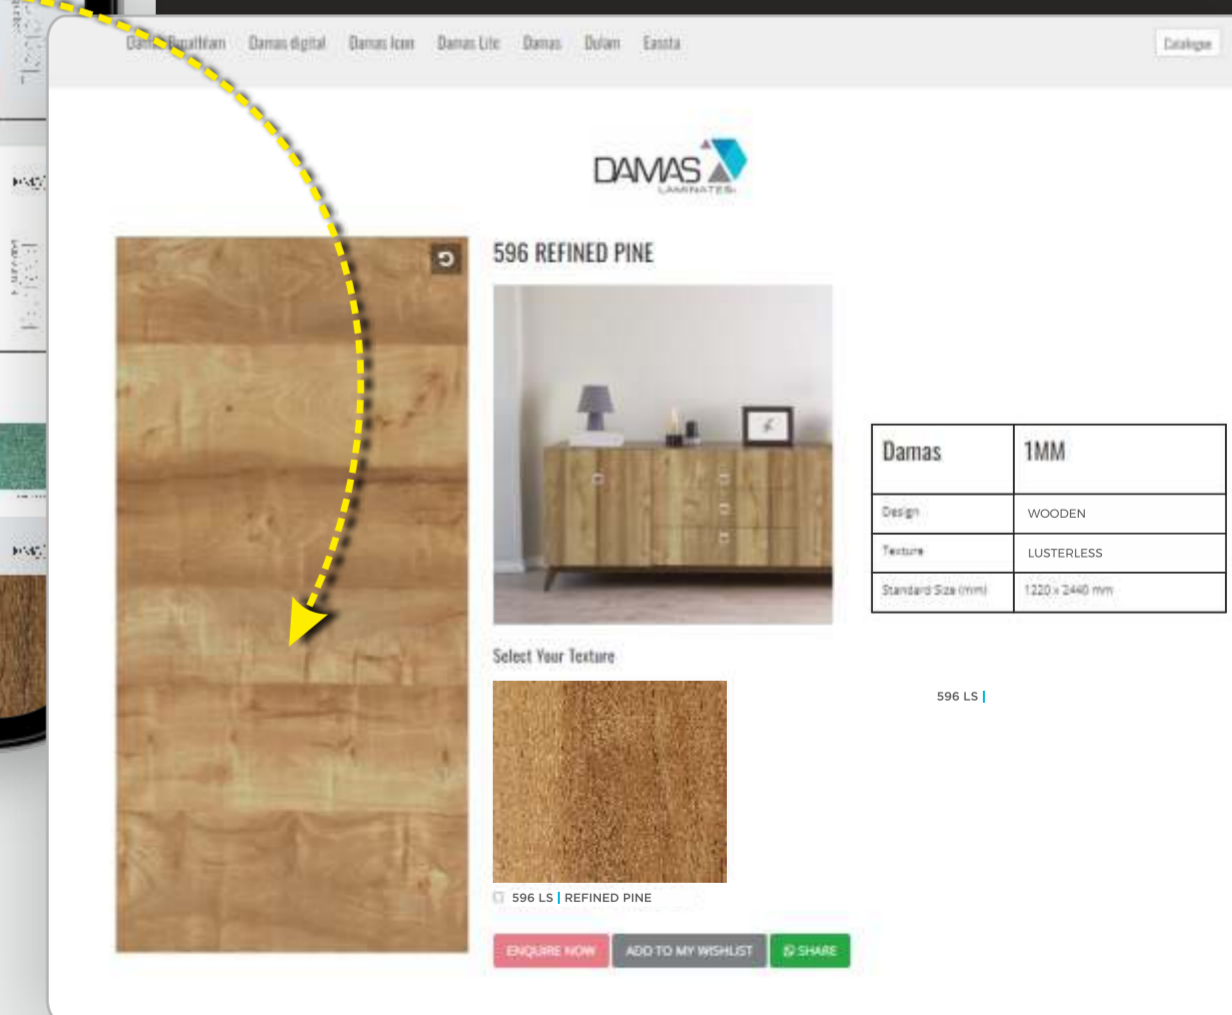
Damas Royalthum Damas digital Damas Icon Damas Lite Damas Dulam Eassta

Catalogue

DAMAS LAMINATES

596 REFINED PINE

Select Your Texture

596 LS | REFINED PINE

ENQUIRE NOW ADD TO MY WISHLIST SHARE

| Damas | 1MM |
|---|---|
| Design | WOODEN |
| Texture | LUSTERLESS |
| Standard Size (mm) | 1220 x 2440 mm |

596 LS |